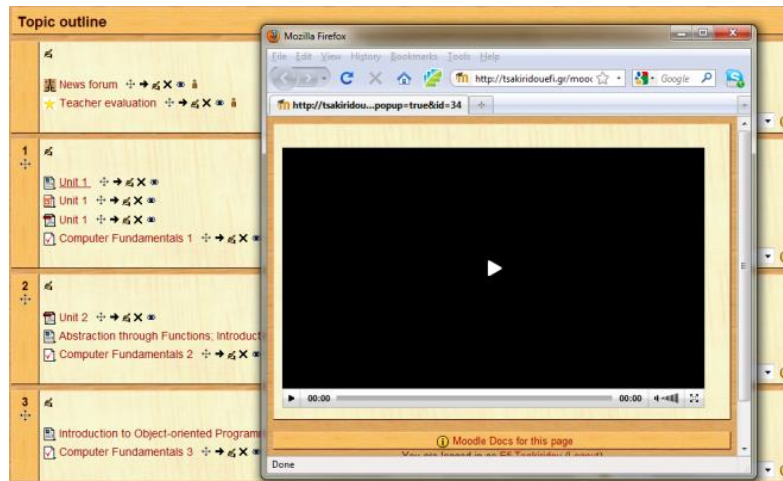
Topic outline

News forum

Teacher evaluation

1

Unit 1

Unit 1

Unit 1

Computer Fundamentals 1

2

Unit 2

Abstraction through Functions; Introduct

Computer Fundamentals 2

3

Introduction to Object-oriented Programm

Computer Fundamentals 3

Mozilla Firefox

File Edit View History Bookmarks Tools Help

http://tsakiridouefi.gr/mooc

Google

http://tsakiridou...popup=true&id=34

00:00

00:00

Moodle Docs for this page

You are logged in as Efi Tsakiridou (Logout)

Done